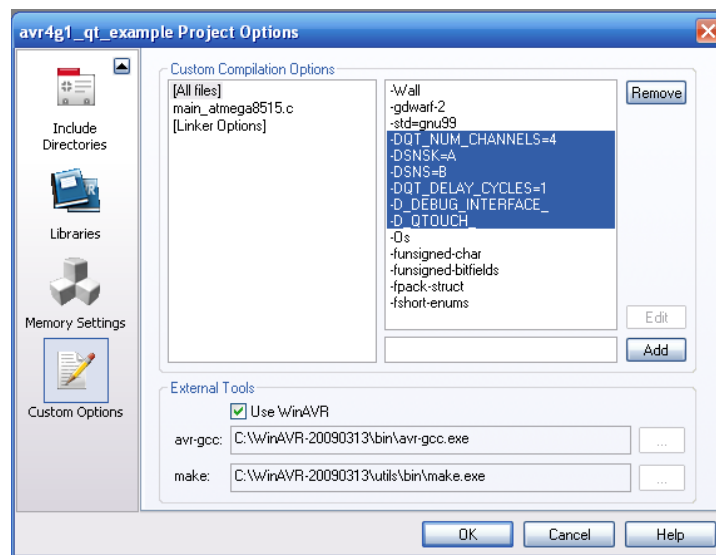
avr4g1_qt_example Project Options

Include Directories

Libraries

Memory Settings

Custom Options

Custom Compilation Options

[All files]
main_atmega8515.c
[Linker Options]

-Wall
-gdwarf-2
-std=gnu99
-DQT_NUM_CHANNELS=4
-DSNSK=A
-DSNS=B
-DQT_DELAY_CYCLES=1
-D_DEBUG_INTERFACE_
-D_QTOUCH_
-Os
-funsigned-char
-funsigned-bitfields
-fpack-struct
-fshort-enums

Remove

Edit

Add

External Tools

Use WinAVR

avr-gcc: C:\WinAVR-20090313\bin\avr-gcc.exe ...

make: C:\WinAVR-20090313\utils\bin\make.exe ...

OK Cancel Help